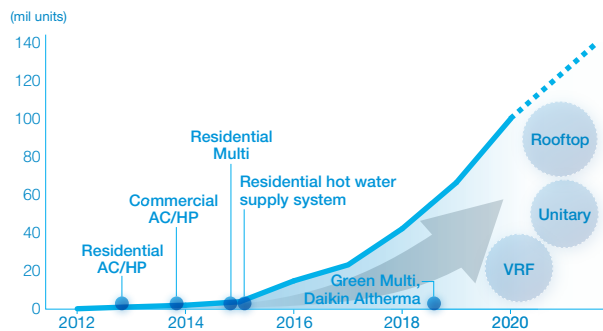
(mil units)

140
120
100
80
60
40
20
0

2012 2014 2016 2018 2020

Residential AC/HP

Commercial AC/HP

Residential Multi

Residential hot water supply system

Green Multi, Daikin Altherma

Rooftop

Unitary

VRF